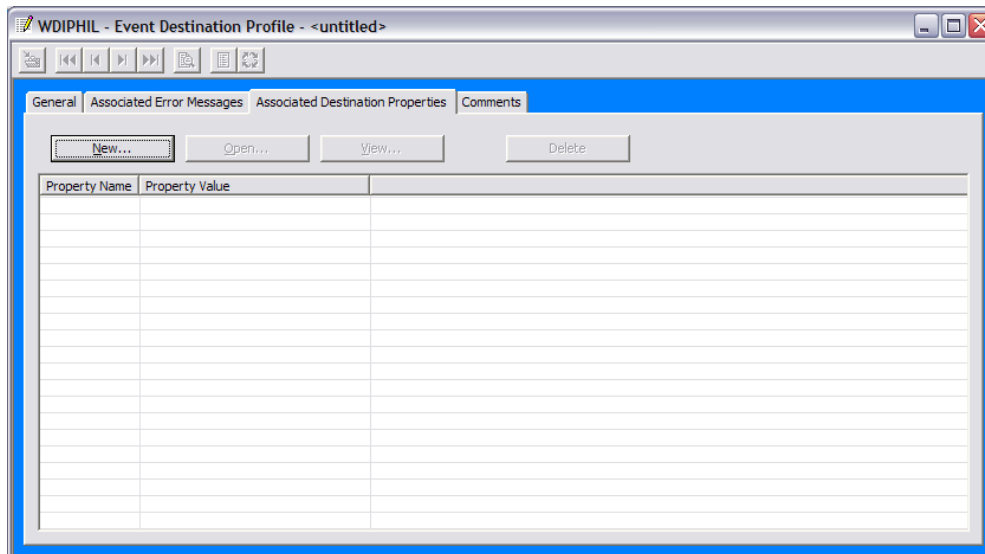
WDIPHIL - Event Destination Profile - <untitled>

General | Associated Error Messages | Associated Destination Properties | Comments

New... | Open... | View... | Delete

| Property Name | Property Value | |
|---|---|---|